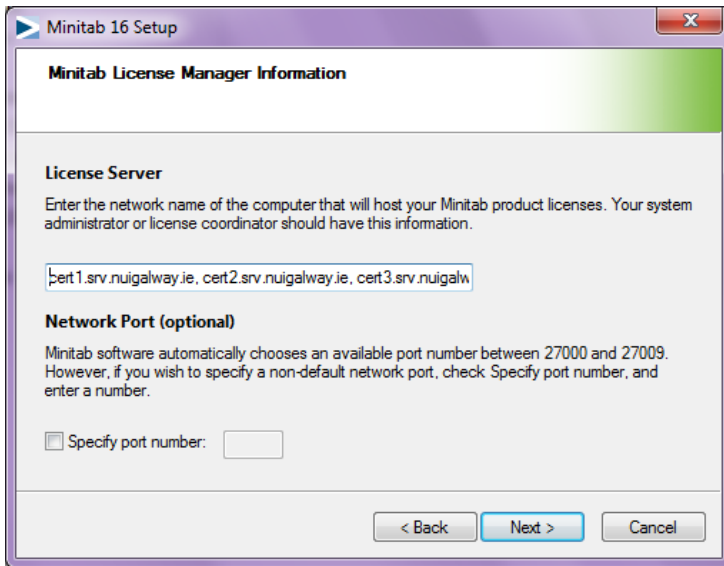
Minitab 16 Setup

Minitab License Manager Information

License Server

Enter the network name of the computer that will host your Minitab product licenses. Your system administrator or license coordinator should have this information.

cert1.srv.nuigalway.ie, cert2.srv.nuigalway.ie, cert3.srv.nuigalw

Network Port (optional)

Minitab software automatically chooses an available port number between 27000 and 27009. However, if you wish to specify a non-default network port, check Specify port number, and enter a number.

Specify port number:

< Back Next > Cancel